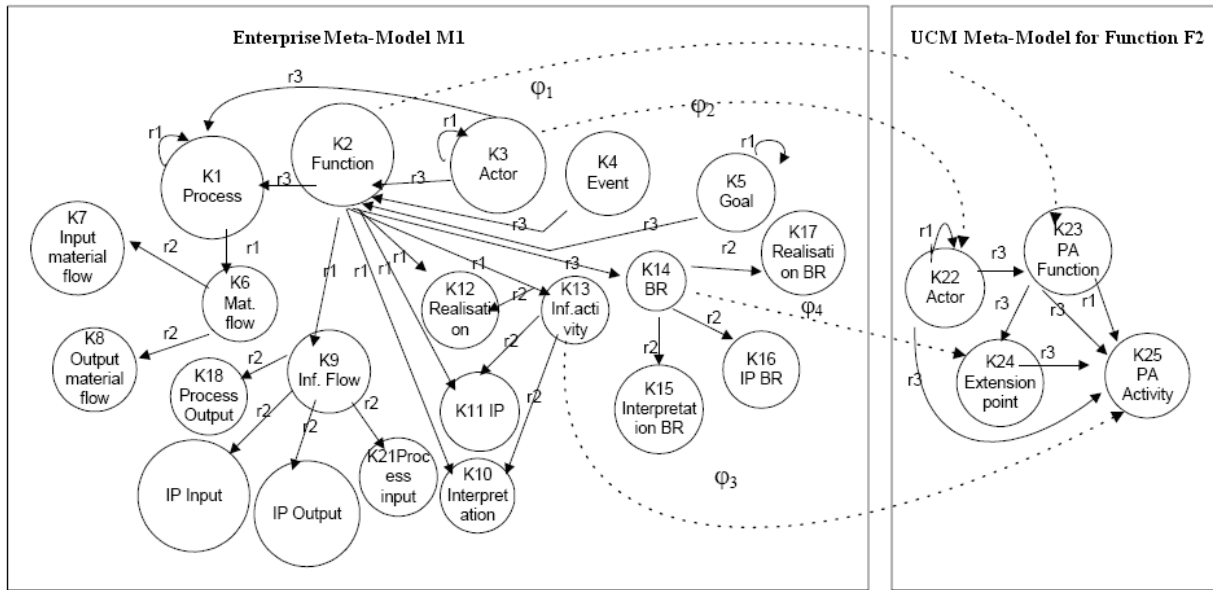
Enterprise Meta-Model M1

UCM Meta-Model for Function F2

r3

$\varphi_1$

$\varphi_2$

r1

r1

r1

K1 Process

r3

K2 Function

r3

K3 Actor

K4 Event

K5 Goal

r3

r3

K7 Input material flow

r2

r1

K6 Mat. flow

r2

K8 Output material flow

r1

r1

r1

r1

r1

r3

K12 Realisation

r2

K13 Inf.activity

K14 BR

r2

K17 Realisation BR

$\varphi_4$

r2

r2

K15 Interpretation BR

K16 IP BR

K9 Inf. Flow

r2

K18 Process Output

r2

r2

r2

K21Process input

r2

K11 IP

r2

K10 Interpretation

IP Input

IP Output

$\varphi_3$

r1

K22 Actor

r3

K23 PA Function

r3

r3

r1

K24 Extension point

r3

K25 PA Activity

r3